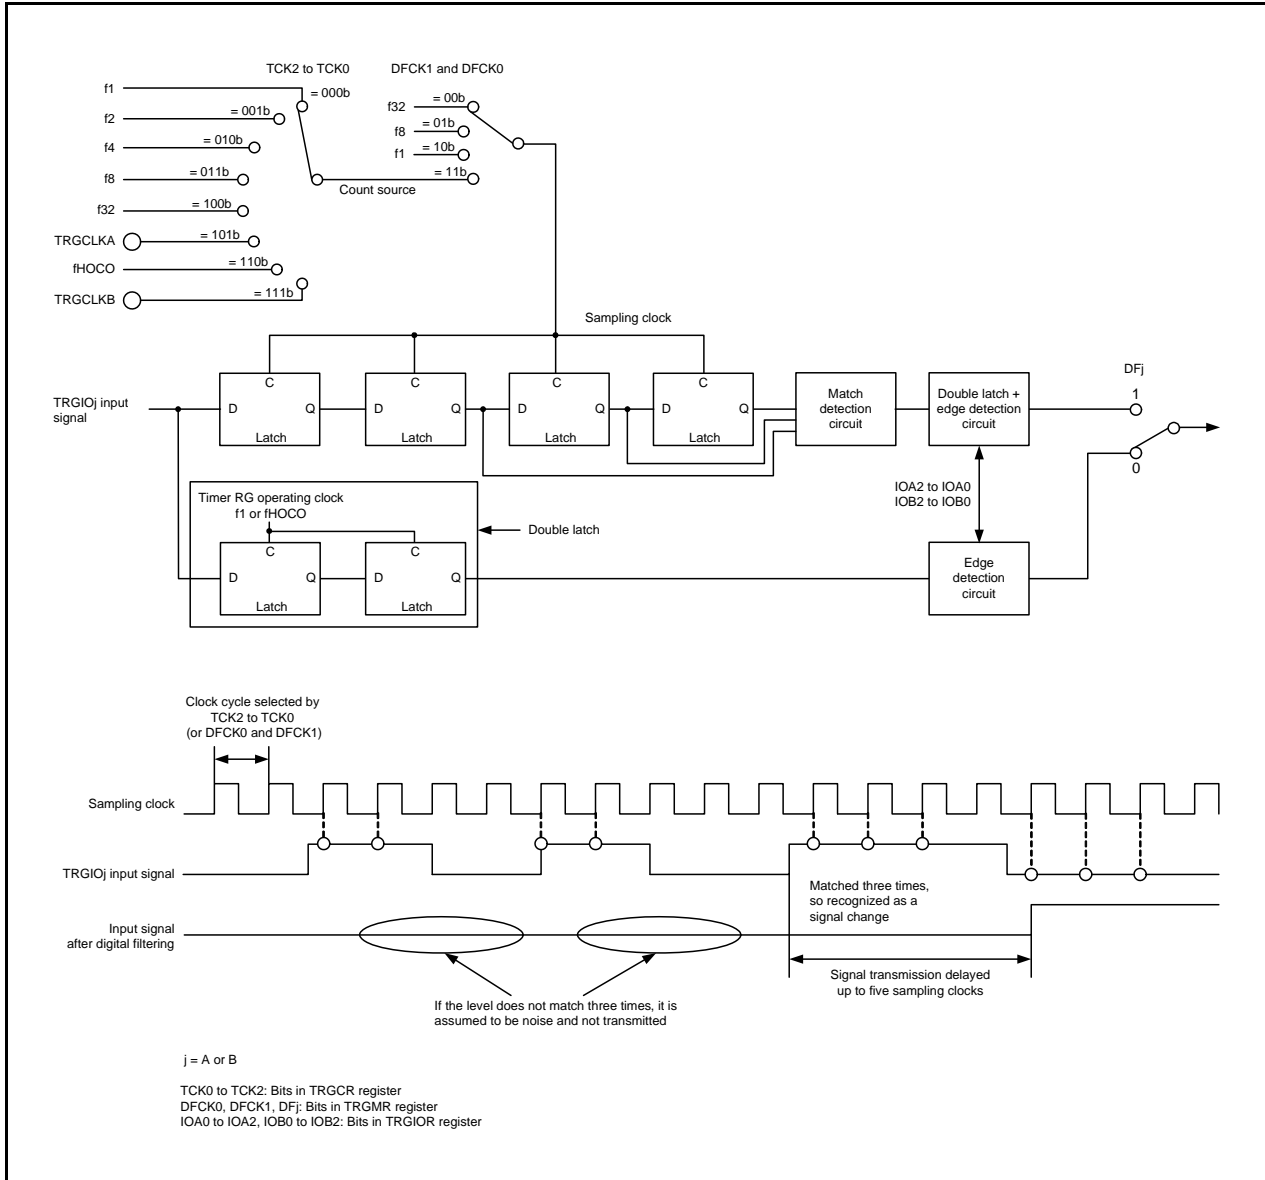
TCK2 to TCK0

DFCK1 and DFCK0

f1
= 000b
f2
= 001b
f4
= 010b
f8
= 011b
f32
= 100b
TRGCLKA
= 101b
fHOCO
= 110b
TRGCLKB
= 111b

f32
= 00b
f8
= 01b
f1
= 10b
= 11b

Count source

Sampling clock

TRGIOj input signal

C
D
Q
Latch

C
D
Q
Latch

C
D
Q
Latch

C
D
Q
Latch

Match detection circuit

Double latch + edge detection circuit

DFj
1
0

IOA2 to IOA0
IOB2 to IOB0

Timer RG operating clock
f1 or fHOCO

Double latch

C
D
Q
Latch

C
D
Q
Latch

Edge detection circuit

Clock cycle selected by TCK2 to TCK0 (or DFCK0 and DFCK1)

Sampling clock

TRGIOj input signal

Matched three times, so recognized as a signal change

Input signal after digital filtering

Signal transmission delayed up to five sampling clocks

If the level does not match three times, it is assumed to be noise and not transmitted

j = A or B

TCK0 to TCK2: Bits in TRGCR register
DFCK0, DFCK1, DFj: Bits in TRGMR register
IOA0 to IOA2, IOB0 to IOB2: Bits in TRGIOR register